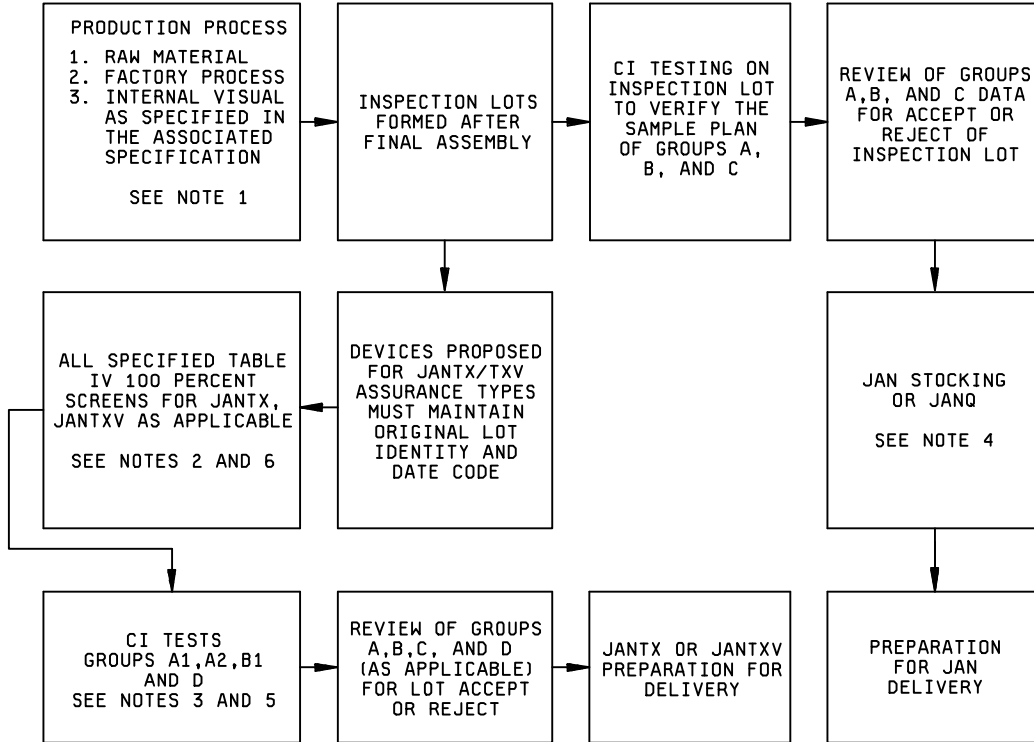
PRODUCTION PROCESS
1. RAW MATERIAL
2. FACTORY PROCESS
3. INTERNAL VISUAL AS SPECIFIED IN THE ASSOCIATED SPECIFICATION

SEE NOTE 1

INSPECTION LOTS FORMED AFTER FINAL ASSEMBLY

CI TESTING ON INSPECTION LOT TO VERIFY THE SAMPLE PLAN OF GROUPS A, B, AND C

REVIEW OF GROUPS A,B, AND C DATA FOR ACCEPT OR REJECT OF INSPECTION LOT

ALL SPECIFIED TABLE IV 100 PERCENT SCREENS FOR JANTX, JANTXV AS APPLICABLE

SEE NOTES 2 AND 6

DEVICES PROPOSED FOR JANTX/TXV ASSURANCE TYPES MUST MAINTAIN ORIGINAL LOT IDENTITY AND DATE CODE

JAN STOCKING OR JANQ

SEE NOTE 4

CI TESTS GROUPS A1,A2,B1 AND D
SEE NOTES 3 AND 5

REVIEW OF GROUPS A,B,C, AND D (AS APPLICABLE) FOR LOT ACCEPT OR REJECT

JANTX OR JANTXV PREPARATION FOR DELIVERY

PREPARATION FOR JAN DELIVERY